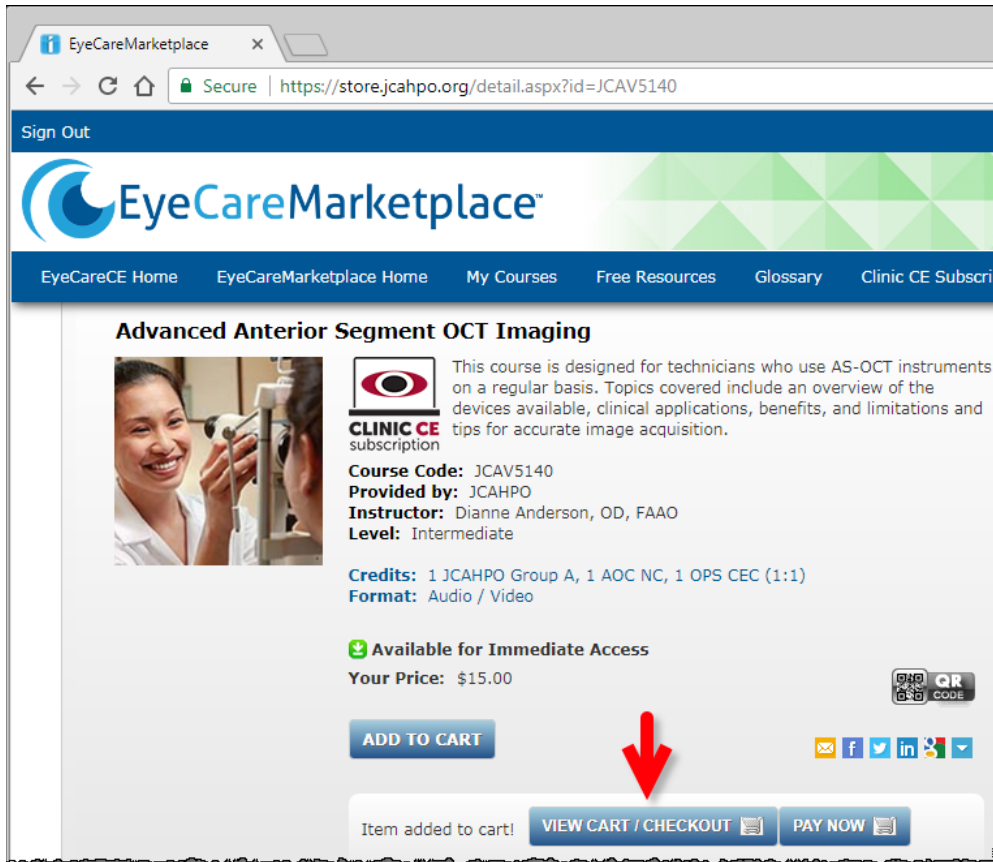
EyeCareMarketplace ×

Secure | https://store.jcahpo.org/detail.aspx?id=JCAV5140

Sign Out

EyeCareMarketplace™

EyeCareCE Home EyeCareMarketplace Home My Courses Free Resources Glossary Clinic CE Subscri

Advanced Anterior Segment OCT Imaging

CLINIC CE subscription

This course is designed for technicians who use AS-OCT instruments on a regular basis. Topics covered include an overview of the devices available, clinical applications, benefits, and limitations and tips for accurate image acquisition.

Course Code: JCAV5140
Provided by: JCAHPO
Instructor: Dianne Anderson, OD, FAAO
Level: Intermediate

Credits: 1 JCAHPO Group A, 1 AOC NC, 1 OPS CEC (1:1)
Format: Audio / Video

Available for Immediate Access
Your Price: $15.00

QR CODE

ADD TO CART

Item added to cart! VIEW CART / CHECKOUT PAY NOW